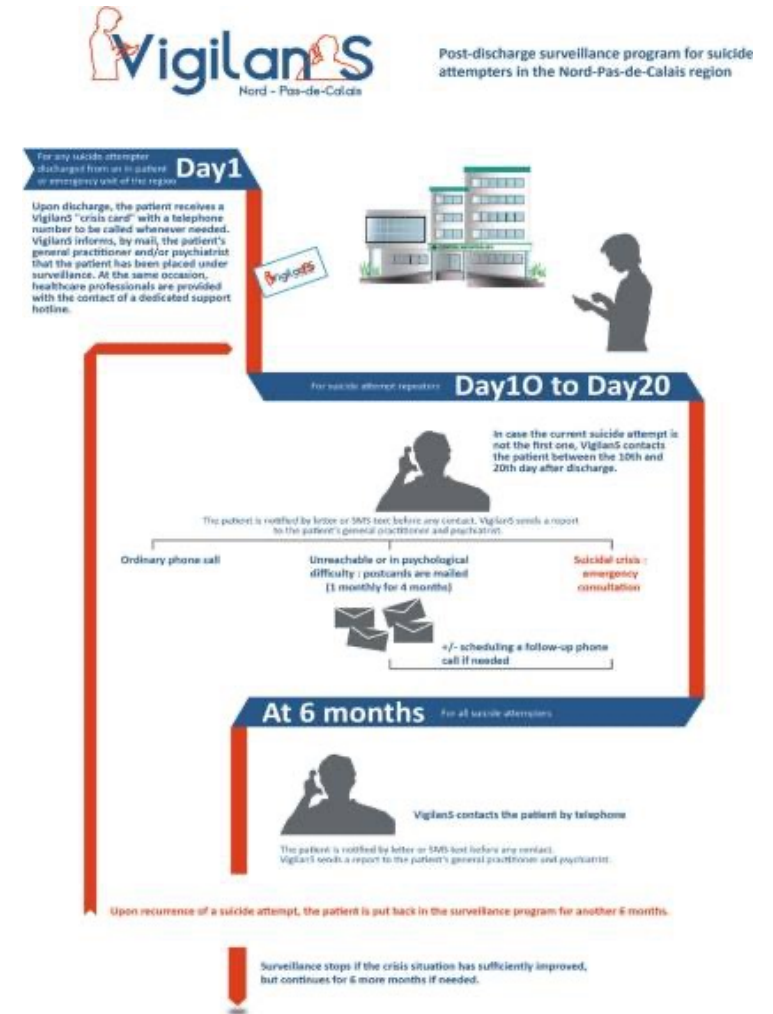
VigilanS
Nord - Pas-de-Calais

Post-discharge surveillance program for suicide attempters in the Nord-Pas-de-Calais region

For any suicide attempter discharged from an in patient or emergency unit of the region

Day1

Upon discharge, the patient receives a VigilanS "crisis card" with a telephone number to be called whenever needed. VigilanS informs, by mail, the patient's general practitioner and/or psychiatrist that the patient has been placed under surveillance. At the same occasion, healthcare professionals are provided with the contact of a dedicated support hotline.

VigilanS

For suicide attempt repeaters

Day10 to Day20

In case the current suicide attempt is not the first one, VigilanS contacts the patient between the 10th and 20th day after discharge.

The patient is notified by letter or SMS text before any contact. VigilanS sends a report to the patient's general practitioner and psychiatrist.

Ordinary phone call

Unreachable or in psychological difficulty : postcards are mailed (1 monthly for 4 months)

Suicidal crisis : emergency consultation

+/- scheduling a follow-up phone call if needed

At 6 months

For all suicide attempters

VigilanS contacts the patient by telephone

The patient is notified by letter or SMS text before any contact. VigilanS sends a report to the patient's general practitioner and psychiatrist.

Upon recurrence of a suicide attempt, the patient is put back in the surveillance program for another 6 months.

Surveillance stops if the crisis situation has sufficiently improved, but continues for 6 more months if needed.